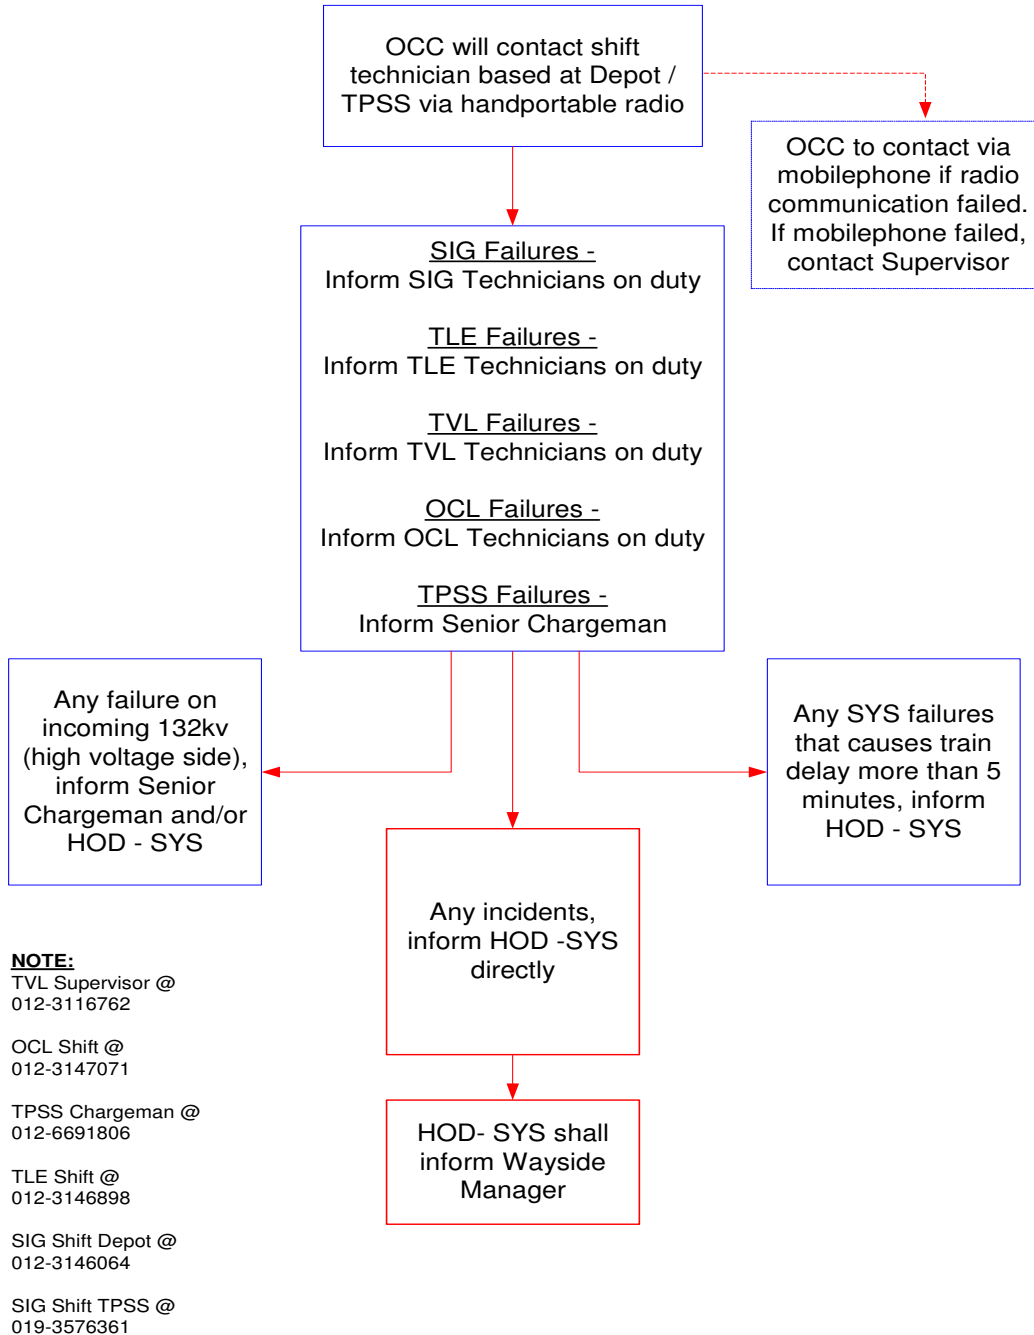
OCC will contact shift technician based at Depot / TPSS via handportable radio

OCC to contact via mobilephone if radio communication failed. If mobilephone failed, contact Supervisor

SIG Failures -
Inform SIG Technicians on duty

TLE Failures -
Inform TLE Technicians on duty

TVL Failures -
Inform TVL Technicians on duty

OCL Failures -
Inform OCL Technicians on duty

TPSS Failures -
Inform Senior Chargeman

Any failure on incoming 132kv (high voltage side), inform Senior Chargeman and/or HOD - SYS

Any SYS failures that causes train delay more than 5 minutes, inform HOD - SYS

Any incidents, inform HOD -SYS directly

HOD- SYS shall inform Wayside Manager

NOTE:
TVL Supervisor @
012-3116762

OCL Shift @
012-3147071

TPSS Chargeman @
012-6691806

TLE Shift @
012-3146898

SIG Shift Depot @
012-3146064

SIG Shift TPSS @
019-3576361